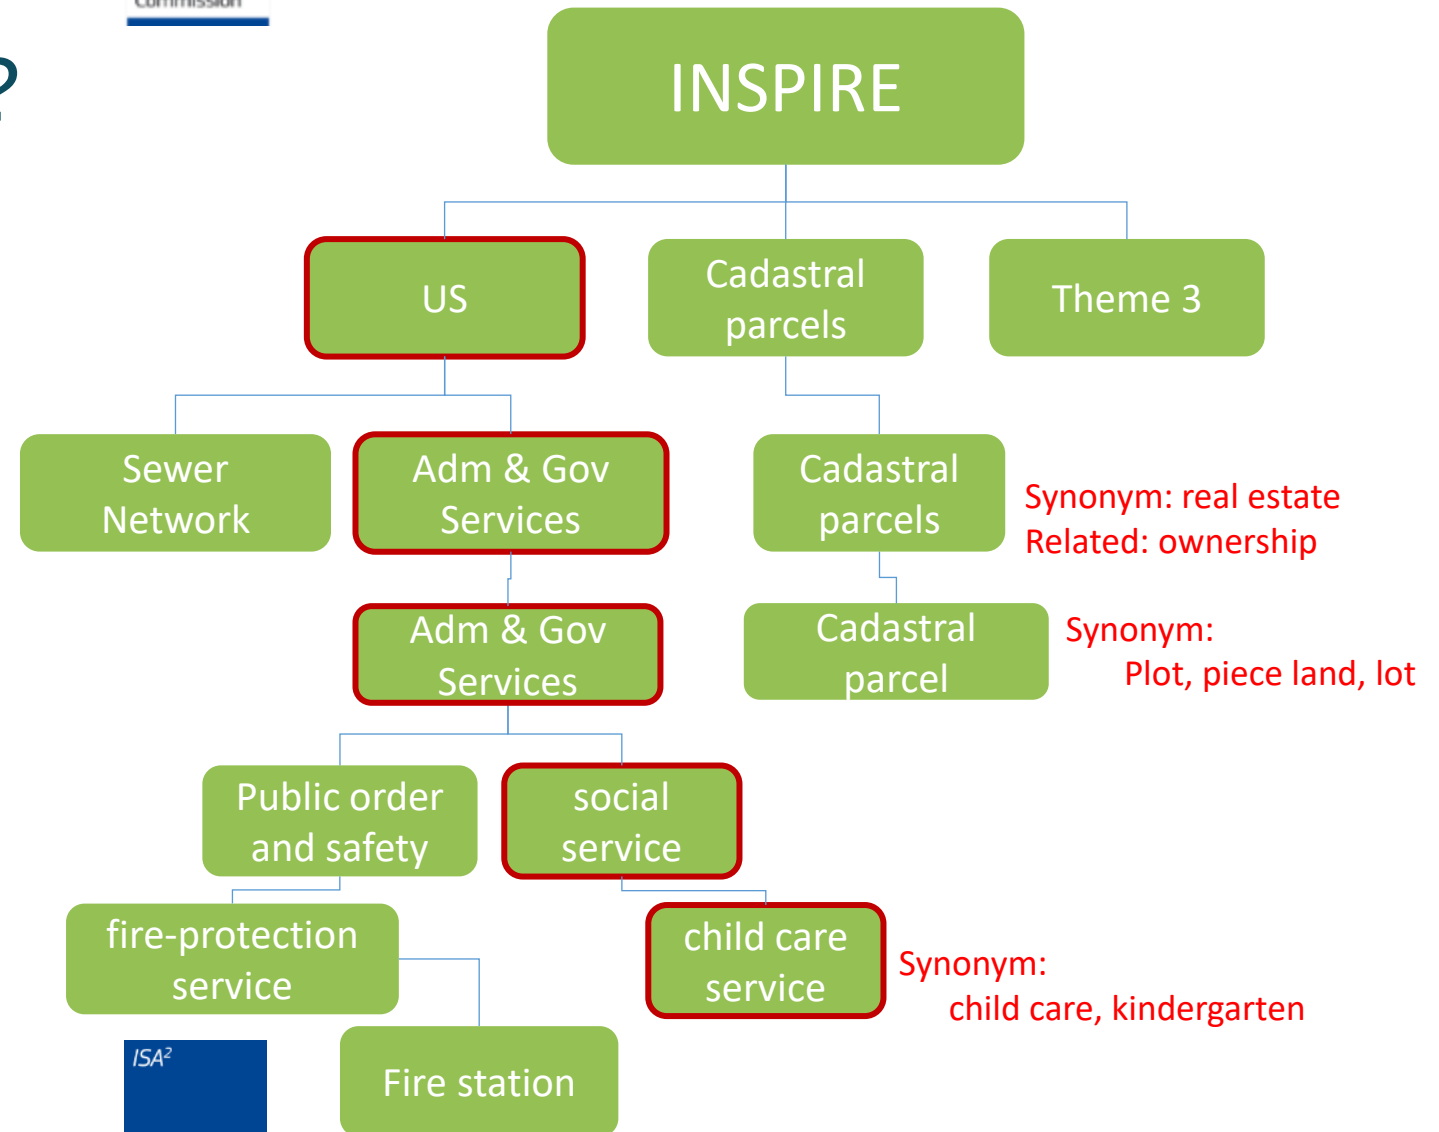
Commission

?

INSPIRE

US

Cadastral parcels

Theme 3

Sewer Network

Adm & Gov Services

Cadastral parcels

Synonym: real estate
Related: ownership

Adm & Gov Services

Cadastral parcel

Synonym:
Plot, piece land, lot

Public order and safety

social service

fire-protection service

child care service

Synonym:
child care, kindergarten

$ISA^2$

Fire station